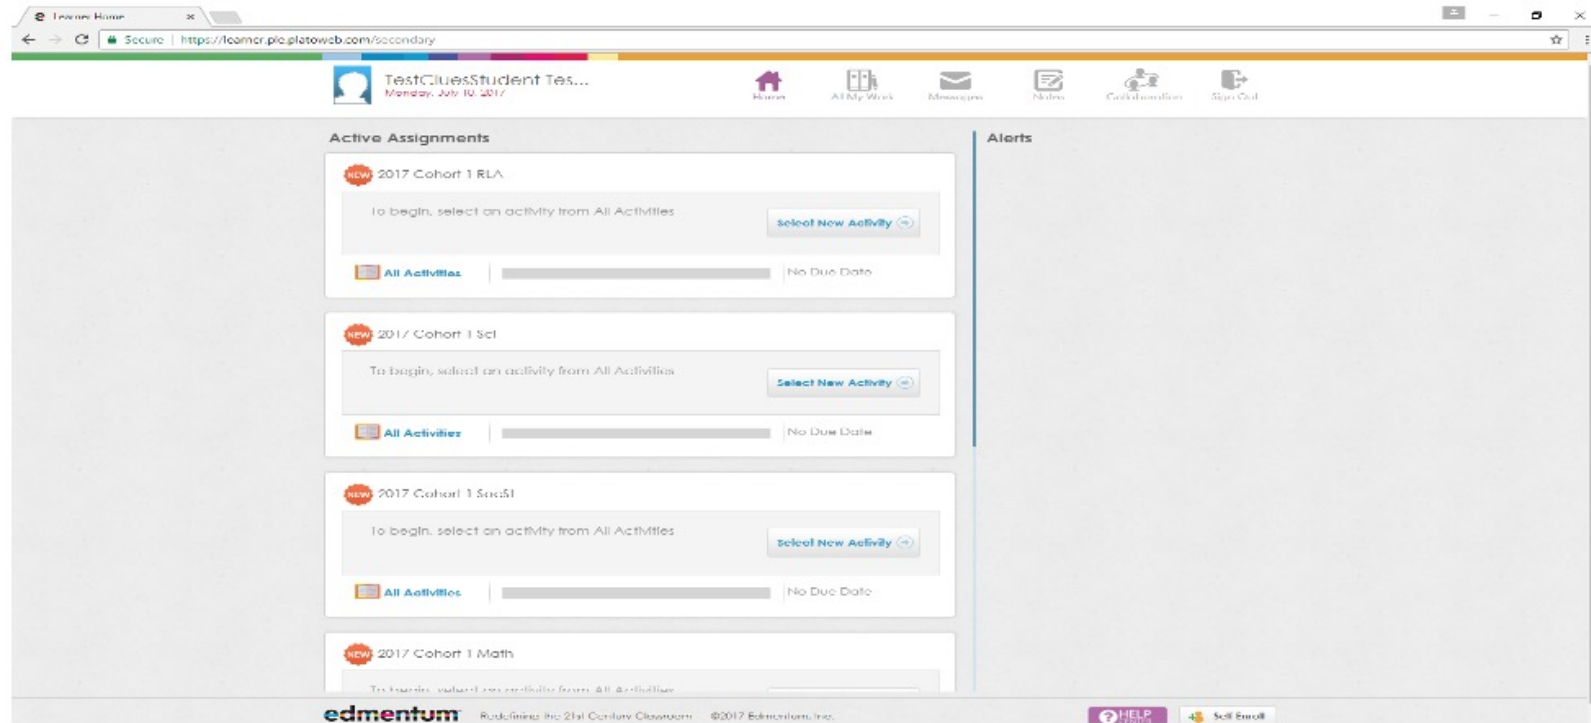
Learner Home

Secure | https://learner.plc.platoweb.com/secondary

TestCluesStudent Tes...
Monday, July 10, 2017

Home
All My Work
Messages
Notes
Collaboration
Sign Out

Active Assignments

NEW 2017 Cohort 1 RLA
To begin, select an activity from All Activities
Select New Activity
All Activities
No Due Date

NEW 2017 Cohort 1 Sci
To begin, select an activity from All Activities
Select New Activity
All Activities
No Due Date

NEW 2017 Cohort 1 SocSt
To begin, select an activity from All Activities
Select New Activity
All Activities
No Due Date

NEW 2017 Cohort 1 Math
To begin, select an activity from All Activities

Alerts

edmentum Redefining the 21st Century Classroom ©2017 Edmentum, Inc.
HELP
Self Enroll